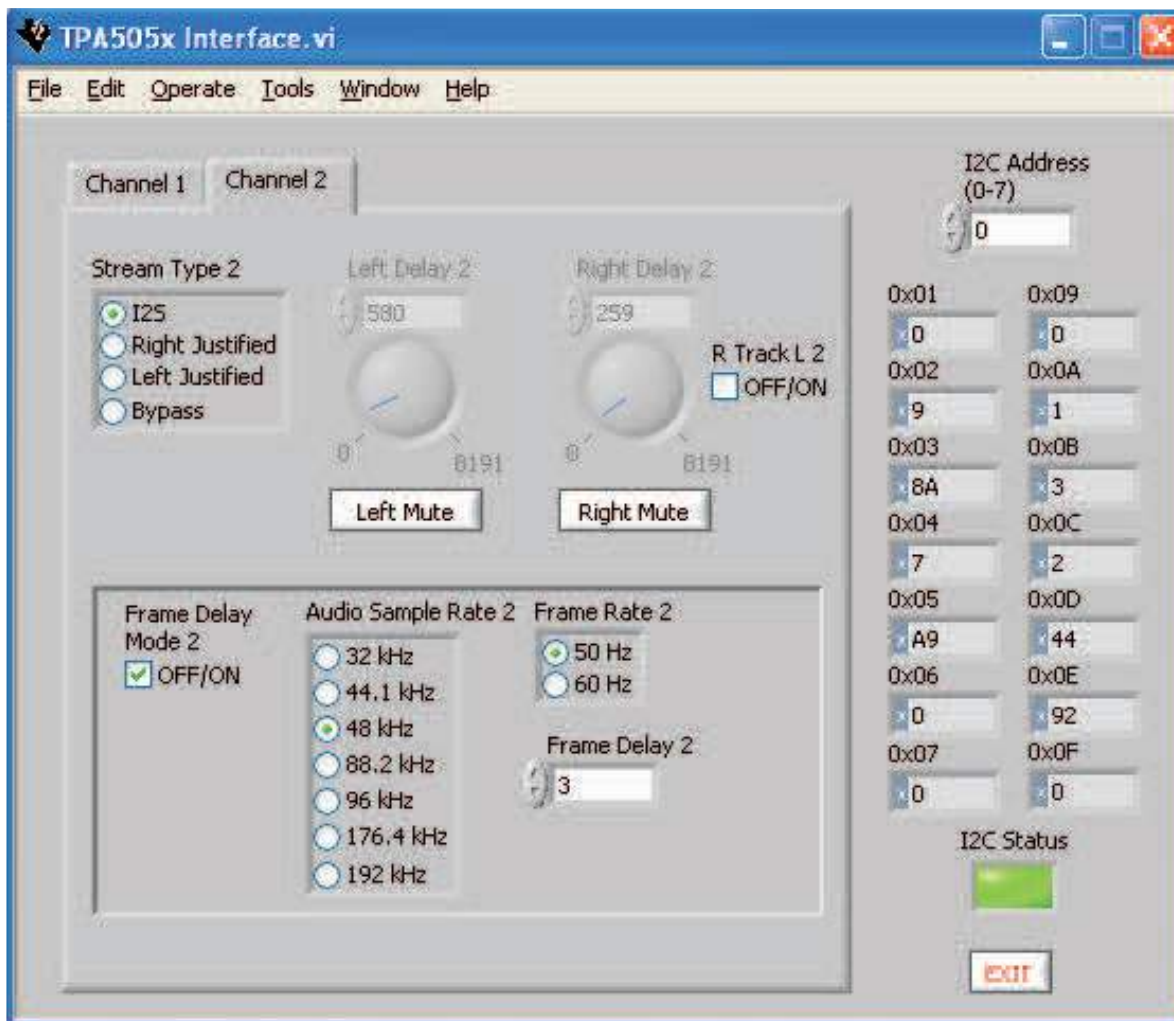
TPA505x Interface.vi

File Edit Operate Tools Window Help

Channel 1 Channel 2

Stream Type 2
I2S
Right Justified
Left Justified
Bypass

Left Delay 2
580
0 8191
Left Mute

Right Delay 2
259
0 8191
Right Mute

R Track L 2
OFF/ON

Frame Delay Mode 2
OFF/ON

Audio Sample Rate 2
32 kHz
44.1 kHz
48 kHz
88.2 kHz
96 kHz
176.4 kHz
192 kHz

Frame Rate 2
50 Hz
60 Hz

Frame Delay 2
3

I2C Address (0-7)
0

| 0x01 | 0x09 |
|---|---|
| 0 | 0 |
| 0x02 | 0x0A |
| 9 | 1 |
| 0x03 | 0x0B |
| 8A | 3 |
| 0x04 | 0x0C |
| 7 | 2 |
| 0x05 | 0x0D |
| A9 | 44 |
| 0x06 | 0x0E |
| 0 | 92 |
| 0x07 | 0x0F |
| 0 | 0 |

I2C Status

exit